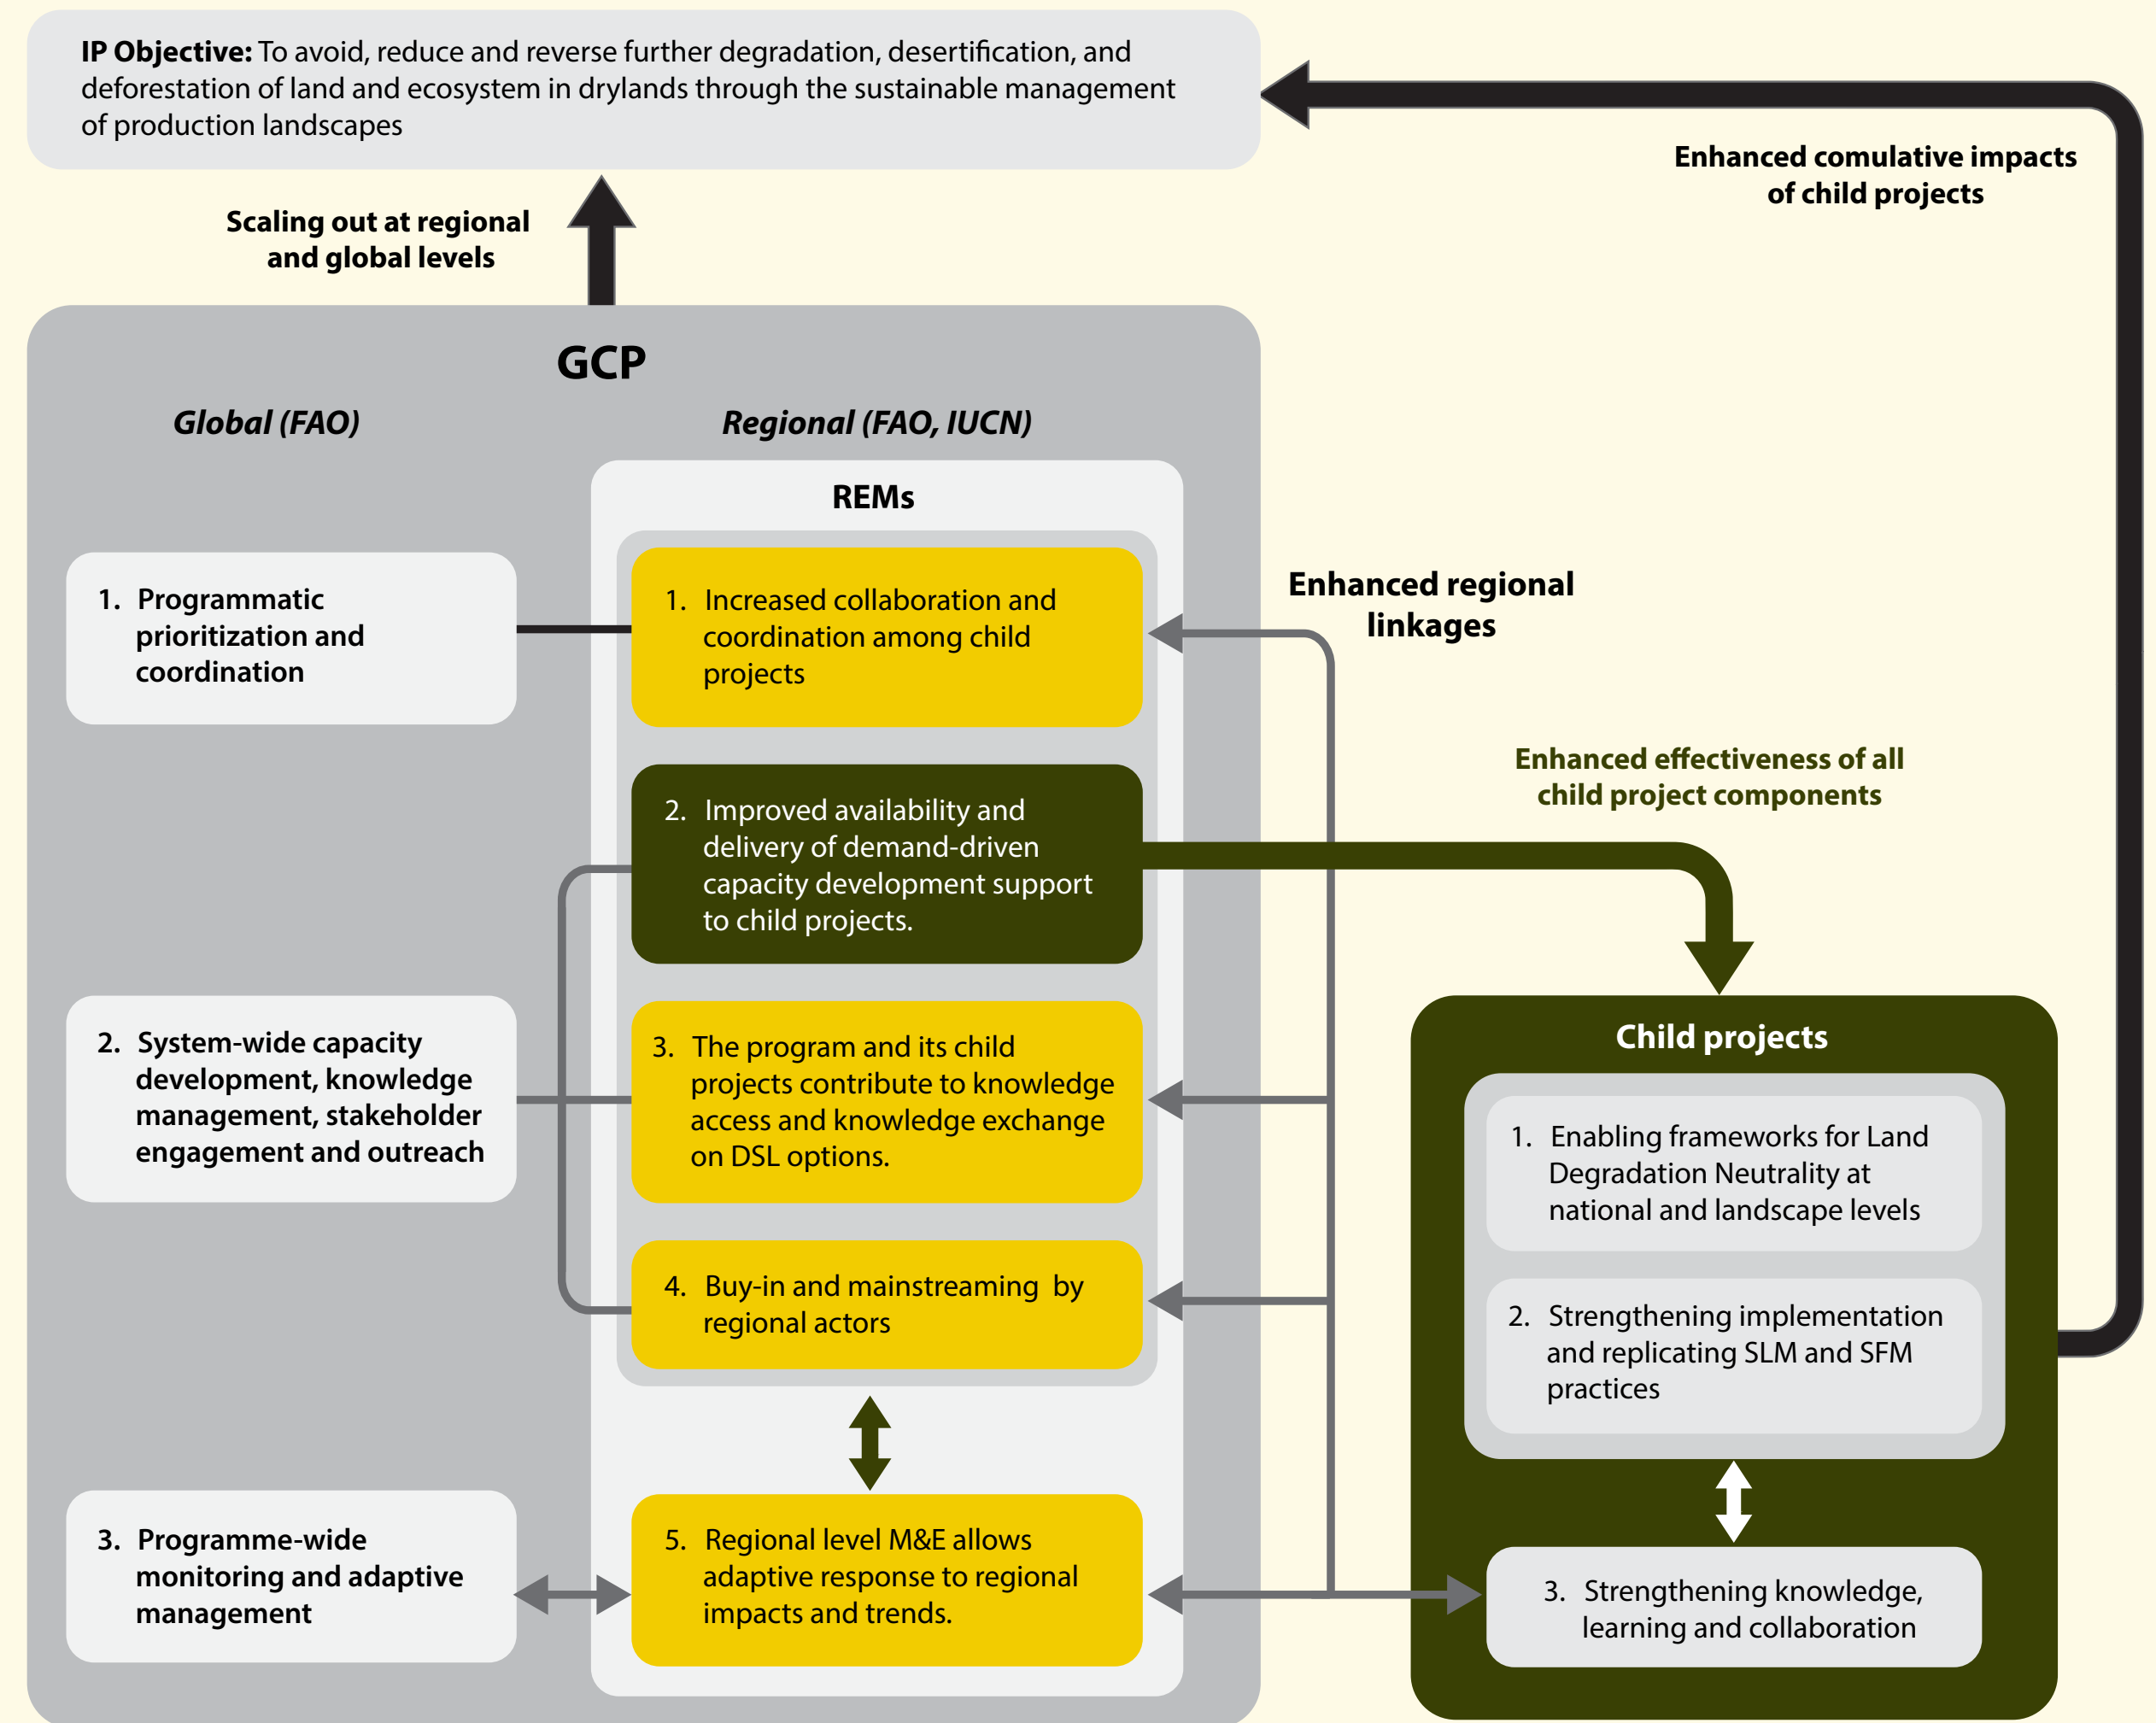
**IP Objective:** To avoid, reduce and reverse further degradation, desertification, and deforestation of land and ecosystem in drylands through the sustainable management of production landscapes

Enhanced comulative impacts of child projects

Scaling out at regional and global levels

GCP

Global (FAO)

Regional (FAO, IUCN)

REMs

1. Programmatic prioritization and coordination

1. Increased collaboration and coordination among child projects

Enhanced regional linkages

Enhanced effectiveness of all child project components

2. Improved availability and delivery of demand-driven capacity development support to child projects.

2. System-wide capacity development, knowledge management, stakeholder engagement and outreach

3. The program and its child projects contribute to knowledge access and knowledge exchange on DSL options.

Child projects

1. Enabling frameworks for Land Degradation Neutrality at national and landscape levels

2. Strengthening implementation and replicating SLM and SFM practices

4. Buy-in and mainstreaming by regional actors

3. Programme-wide monitoring and adaptive management

5. Regional level M&E allows adaptive response to regional impacts and trends.

3. Strengthening knowledge, learning and collaboration